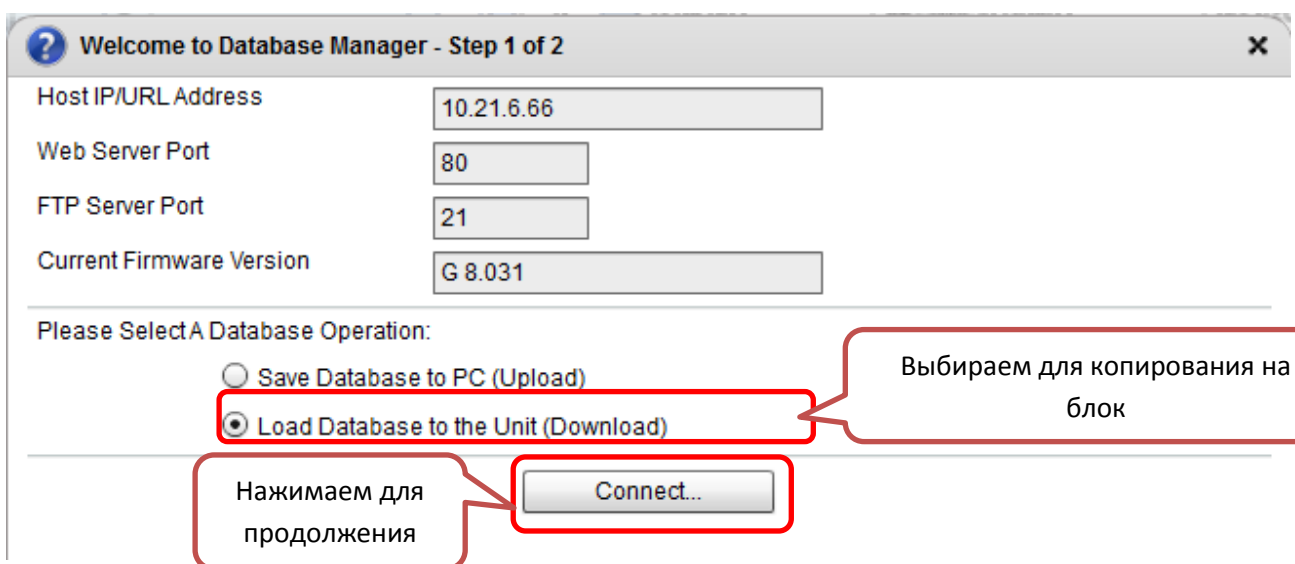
Welcome to Database Manager - Step 1 of 2

Host IP/URL Address
10.21.6.66

Web Server Port
80

FTP Server Port
21

Current Firmware Version
G 8.031

Please Select A Database Operation:

Save Database to PC (Upload)

Load Database to the Unit (Download)

Выбираем для копирования на блок

Нажимаем для продолжения

Connect...